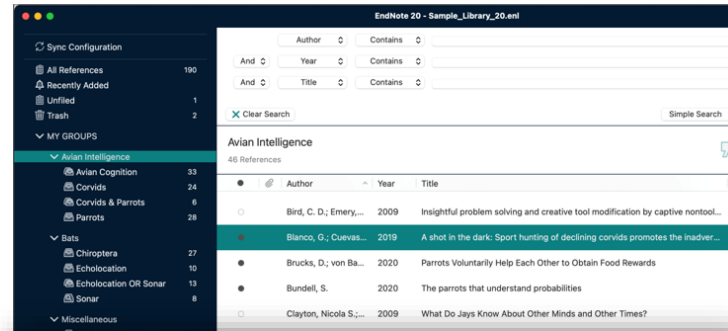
EndNote 20 - Sample_Library_20.enl

Sync Configuration

All References 190
Recently Added
Unfiled 1
Trash 2

MY GROUPS
Avian Intelligence
Avian Cognition 33
Corvids 24
Corvids & Parrots 6
Parrots 28
Bats
Chiroptera 27
Echolocation 10
Echolocation OR Sonar 13
Sonar 8
Miscellaneous

Author Contains
And Year Contains
And Title Contains

Clear Search
Simple Search

Avian Intelligence
46 References

| | | Author | Year | Title |
|---|---|---|---|---|
| | | Bird, C. D.; Emery,... | 2009 | Insightful problem solving and creative tool modification by captive nontool... |
| | | Blanco, G.; Cuevas... | 2019 | A shot in the dark: Sport hunting of declining corvids promotes the inadver... |
| | | Brucks, D.; von Ba... | 2020 | Parrots Voluntarily Help Each Other to Obtain Food Rewards |
| | | Bundell, S. | 2020 | The parrots that understand probabilities |
| | | Clayton, Nicola S.;... | 2009 | What Do Jays Know About Other Minds and Other Times? |